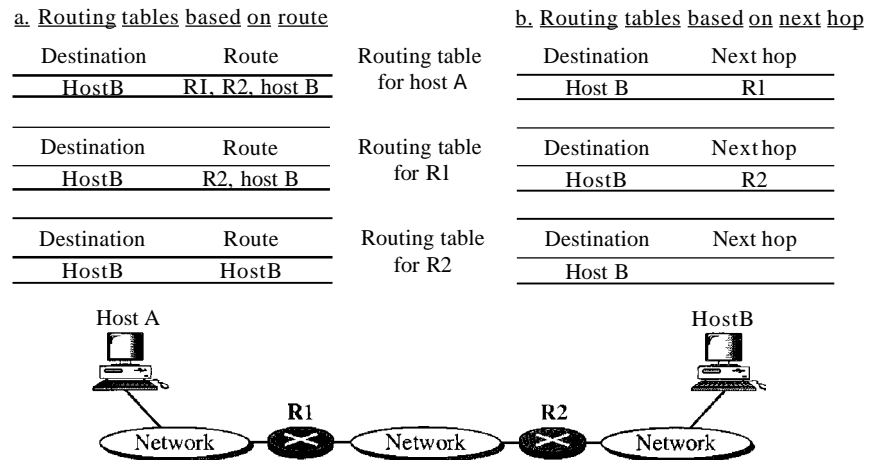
a. Routing tables based on route

| Destination | Route |
|---|---|
| HostB | RI, R2, host B |

| Destination | Route |
|---|---|
| HostB | R2, host B |

| Destination | Route |
|---|---|
| HostB | HostB |

Routing table for host A

Routing table for R1

Routing table for R2

b. Routing tables based on next hop

| Destination | Next hop |
|---|---|
| Host B | Rl |

| Destination | Next hop |
|---|---|
| HostB | R2 |

| Destination | Next hop |
|---|---|
| Host B | |

Host A

HostB

R1

R2

Network

Network

Network